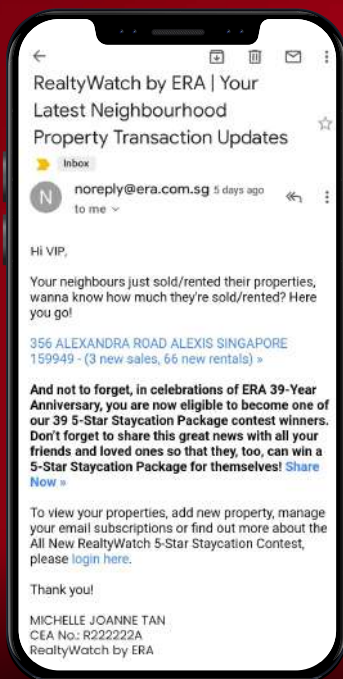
RealtyWatch by ERA | Your Latest Neighbourhood Property Transaction Updates

Inbox

N noreply@era.com.sg 5 days ago
to me

Hi VIP,

Your neighbours just sold/rented their properties, wanna know how much they're sold/rented? Here you go!

356 ALEXANDRA ROAD ALEXIS SINGAPORE 159949 - (3 new sales, 66 new rentals) »

And not to forget, in celebrations of ERA 39-Year Anniversary, you are now eligible to become one of our 39 5-Star Staycation Package contest winners. Don't forget to share this great news with all your friends and loved ones so that they, too, can win a 5-Star Staycation Package for themselves! Share Now »

To view your properties, add new property, manage your email subscriptions or find out more about the All New RealtyWatch 5-Star Staycation Contest, please login here.

Thank you!

MICHELLE JOANNE TAN
CEA No.: R222222A
RealtyWatch by ERA